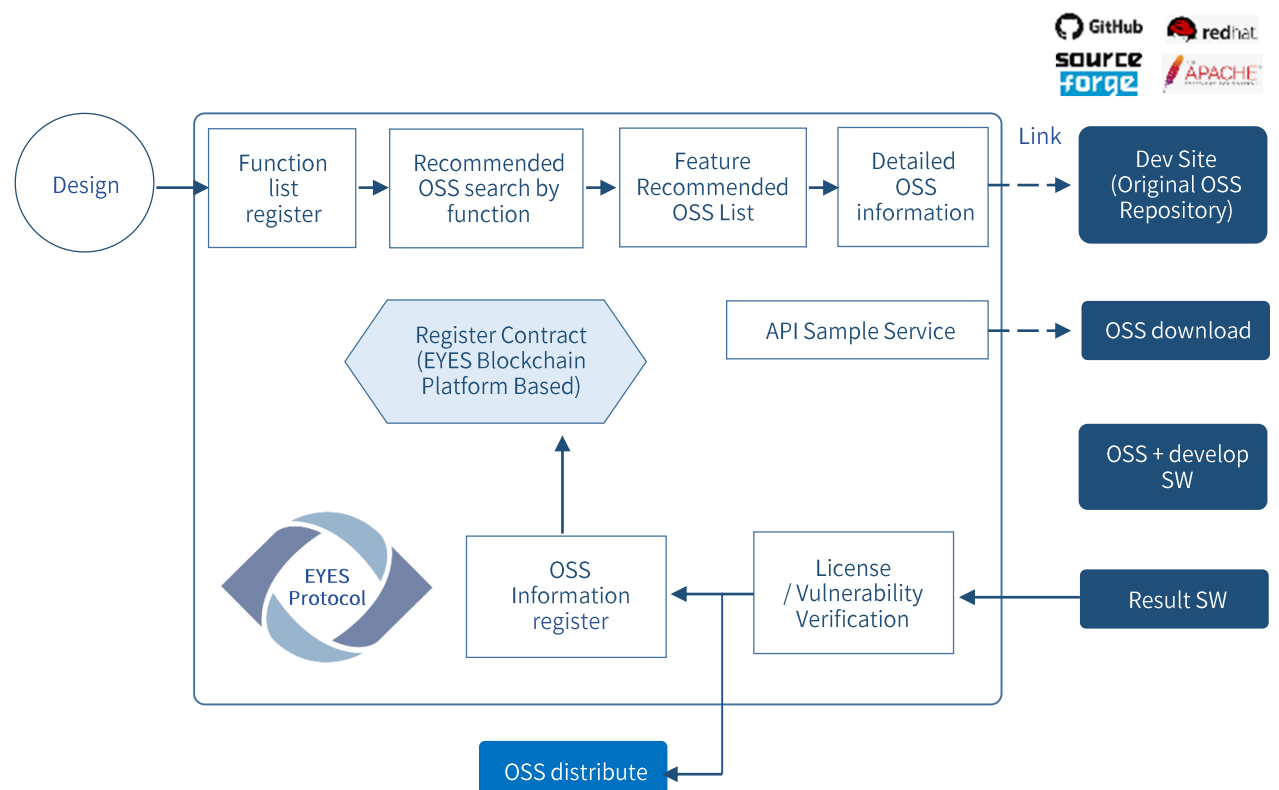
GitHub
redhat
source forge
APACHE

Design

Function list register

Recommended OSS search by function

Feature Recommended OSS List

Detailed OSS information

Link

Dev Site (Original OSS Repository)

Register Contract (EYES Blockchain Platform Based)

API Sample Service

OSS download

OSS + develop SW

EYES Protocol

OSS Information register

License / Vulnerability Verification

Result SW

OSS distribute